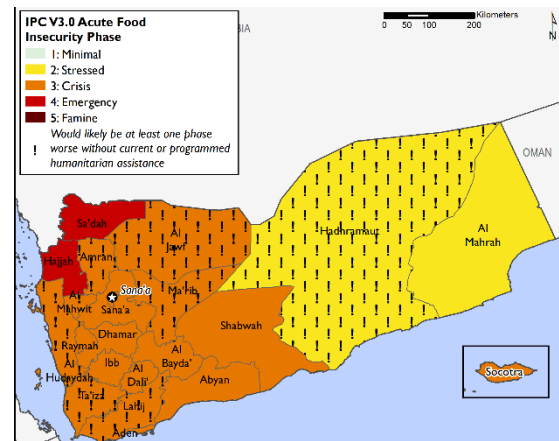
IPC V3.0 Acute Food Insecurity Phase
1: Minimal
2: Stressed
3: Crisis
4: Emergency
5: Famine
! Would likely be at least one phase worse without current or programmed humanitarian assistance

Kilometers
0 50 100 200

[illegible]BIA
OMAN

Sa'dah
Hajjah
'Amran
Al Jawf
Sana'a
Al Mahwit
Sana'a
Ma'rib
Hadhramaut
Al Mahrah
Shabwah
Dhamar
Raymah
Al Bayda'
Al Hudaydah
Ibb
Al Dali'
Abyan
Ta'izz
Lahij
Aden
Socotra